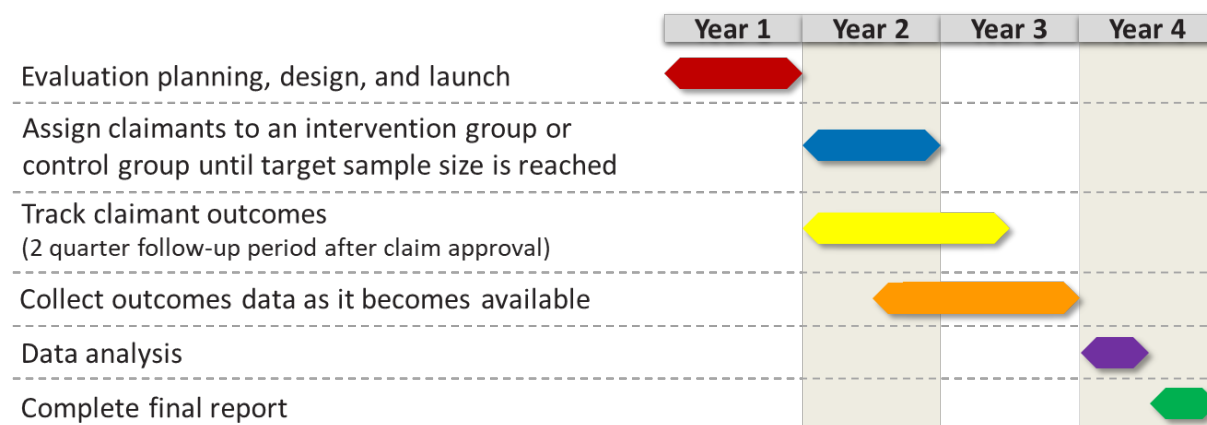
Year 1 Year 2 Year 3 Year 4

Evaluation planning, design, and launch

Assign claimants to an intervention group or control group until target sample size is reached

Track claimant outcomes
(2 quarter follow-up period after claim approval)

Collect outcomes data as it becomes available

Data analysis

Complete final report